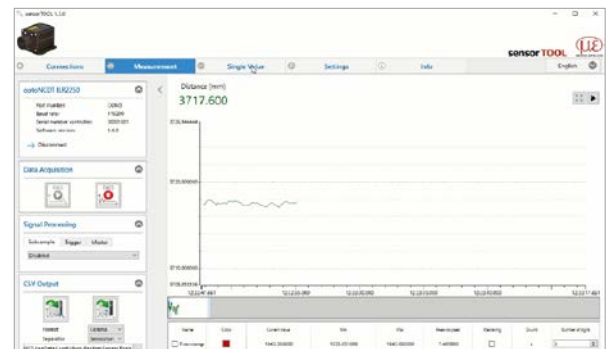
sensorTOOL 1.5.0

Connections | Measurement | Single Value | Settings | Info

sensor TOOL

English

optoNCDT ILR2250

Part number
Baud rate
Serial number controller
Software version

Disconnect

Data Acquisition

Signal Processing

Sub-sample | Trigger | Master

Disabled

CSV Output

Distance [mm]
3717.600

3725.000000

3720.000000

3715.000000

3710.000000

12:22:00.000

12:23:00.000

12:23:30.000

12:24:00.000

12:24:30.000

| Name | Color | Current value | Min | Max | Peak-to-peak | Clustering | Count | Number of digits |
|---|---|---|---|---|---|---|---|---|
| Distance | | | | | | | | |